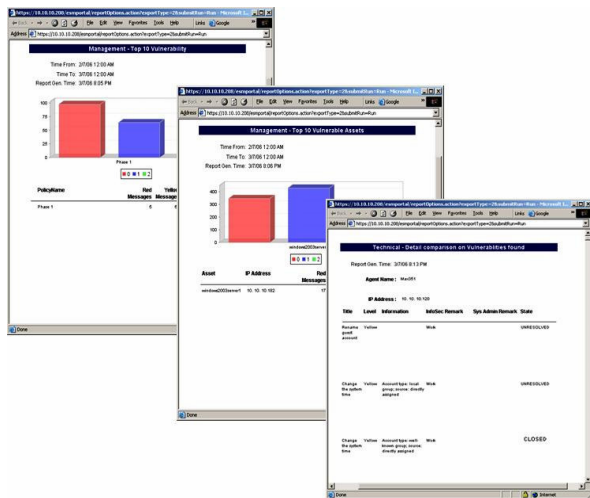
https://10.10.10.200/esmportal/reportOptions.action?exportType=2&submit=Run - Microsoft I...

Back | File Edit View Favorites Tools Help | Links | Google

Address https://10.10.10.200/esmportal/reportOptions.action?exportType=2&submit=Run=Run

Management - Top 10 Vulnerability

Time From: 2/7/06 12:00 AM

Time To: 3/7/06 12:00 AM

Report Gen. Time: 3/7/06 8:05 PM

100

75

50

25

0

Phase 1

0 1 2

| PolicyName | Red Messages | Yello Message |
|---|---|---|
| Phase 1 | 6 | 6 |

Done

https://10.10.10.200/esmportal/reportOptions.action?exportType=2&submit=Run - Microsoft I...

File Edit View Favorites Tools Help | Links | Google

Address https://10.10.10.200/esmportal/reportOptions.action?exportType=2&submit=Run=Run

Management - Top 10 Vulnerable Assets

Time From: 2/7/06 12:00 AM

Time To: 3/7/06 12:00 AM

Report Gen. Time: 3/7/06 8:06 PM

400

300

200

100

0

window2003server

0 1 2

| Asset | IP Address | Red Messages |
|---|---|---|
| window2003server1 | 10.10.10.102 | 17 |

Done

https://10.10.10.200/esmportal/reportOptions.action?exportType=2&submit=Run - Microsoft I...

Back | File Edit View Favorites Tools Help | Links | Google

Address https://10.10.10.200/esmportal/reportOptions.action?exportType=2&submit=Run=Run

Technical - Detail comparison on Vulnerabilities found

Report Gen. Time: 3/7/06 8:13 PM

Agent Name: Mac051

IP Address: 10.10.10.120

| Title | Level | Information | InfoSec Remark | Sys Admin Remark | State |
|---|---|---|---|---|---|
| Rename guest account | Yellow | | Work | | UNRESOLVED |
| Change the system time | Yellow | Account type: local group; source: directly assigned | Work | | UNRESOLVED |
| Change the system time | Yellow | Account type: well-known group; source: directly assigned | Work | | CLOSED |

Done | Internet